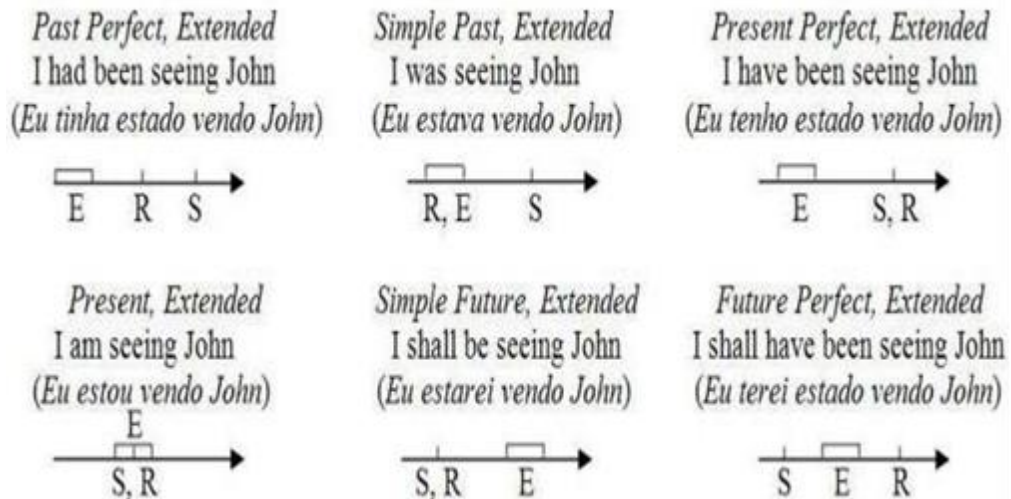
Past Perfect, Extended
I had been seeing John
(Eu tinha estado vendo John)

E R S

Simple Past, Extended
I was seeing John
(Eu estava vendo John)

R, E S

Present Perfect, Extended
I have been seeing John
(Eu tenho estado vendo John)

E S, R

Present, Extended
I am seeing John
(Eu estou vendo John)

E
S, R

Simple Future, Extended
I shall be seeing John
(Eu estarei vendo John)

S, R E

Future Perfect, Extended
I shall have been seeing John
(Eu terei estado vendo John)

S E R